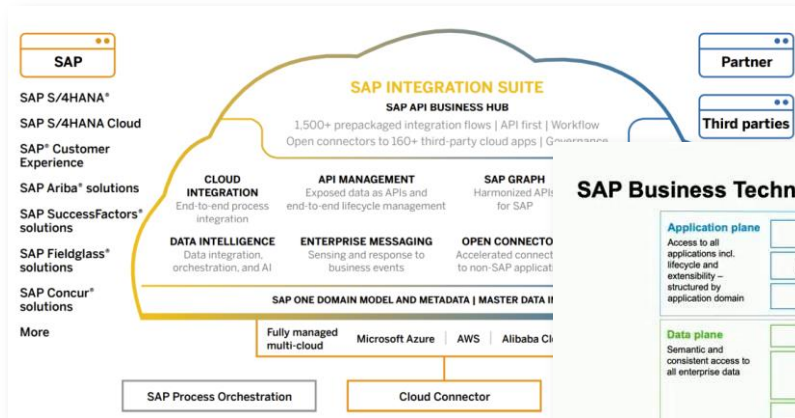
SAP

SAP S/4HANA®
SAP S/4HANA Cloud
SAP® Customer Experience
SAP Ariba® solutions
SAP SuccessFactors® solutions
SAP Fieldglass® solutions
SAP Concur® solutions
More

SAP INTEGRATION SUITE
SAP API BUSINESS HUB
1,500+ prepackaged integration flows | API first | Workflow
Open connectors to 160+ third-party cloud apps | Governance

CLOUD INTEGRATION
End-to-end process integration

API MANAGEMENT
Exposed data as APIs and end-to-end lifecycle management

SAP GRAPH
Harmonized APIs for SAP

DATA INTELLIGENCE
Data integration, orchestration, and AI

ENTERPRISE MESSAGING
Sensing and response to business events

OPEN CONNECTO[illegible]
Accelerated connect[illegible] to non-SAP applica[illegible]

SAP ONE DOMAIN MODEL AND METADATA | MASTER DATA I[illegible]

Fully managed multi-cloud
Microsoft Azure
AWS
Alibaba Cl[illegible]

SAP Process Orchestration
Cloud Connector

Partner
Third parties

SAP Business Techn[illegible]

Application plane
Access to all applications incl. lifecycle and extensibility – structured by application domain

Data plane
Semantic and consistent access to all enterprise data